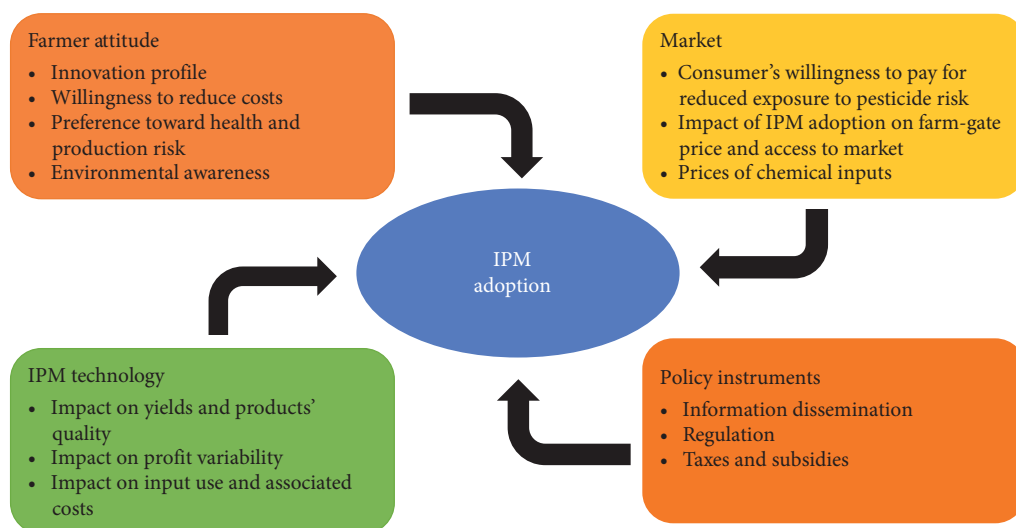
Farmer attitude
- Innovation profile
- Willingness to reduce costs
- Preference toward health and production risk
- Environmental awareness

Market
- Consumer’s willingness to pay for reduced exposure to pesticide risk
- Impact of IPM adoption on farm-gate price and access to market
- Prices of chemical inputs

IPM adoption

IPM technology
- Impact on yields and products’ quality
- Impact on profit variability
- Impact on input use and associated costs

Policy instruments
- Information dissemination
- Regulation
- Taxes and subsidies